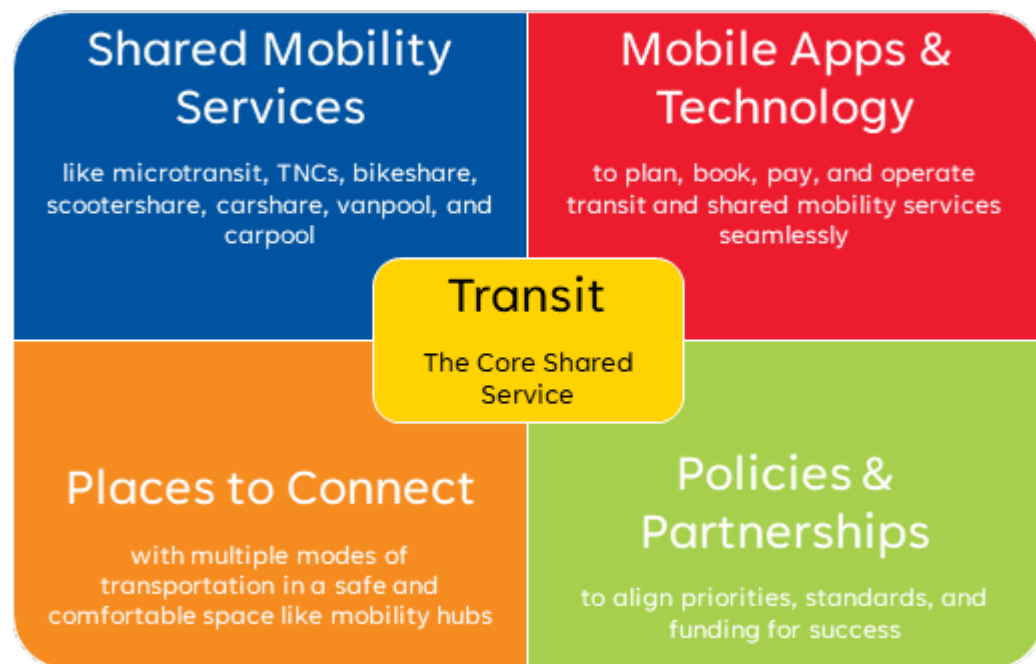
Shared Mobility Services

like microtransit, TNCs, bikeshare, scootershare, carshare, vanpool, and carpool

Mobile Apps & Technology

to plan, book, pay, and operate transit and shared mobility services seamlessly

Transit

The Core Shared Service

Places to Connect

with multiple modes of transportation in a safe and comfortable space like mobility hubs

Policies & Partnerships

to align priorities, standards, and funding for success